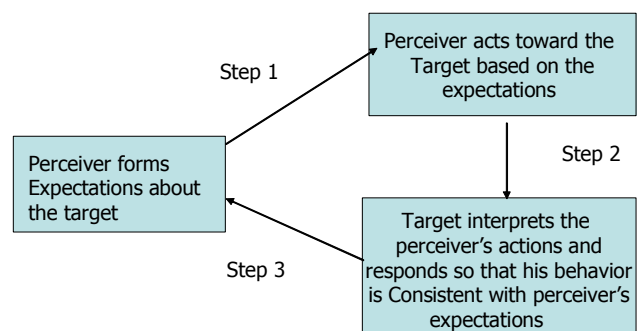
Perceiver forms Expectations about the target

Step 1

Perceiver acts toward the Target based on the expectations

Step 2

Target interprets the perceiver's actions and responds so that his behavior is Consistent with perceiver's expectations

Step 3